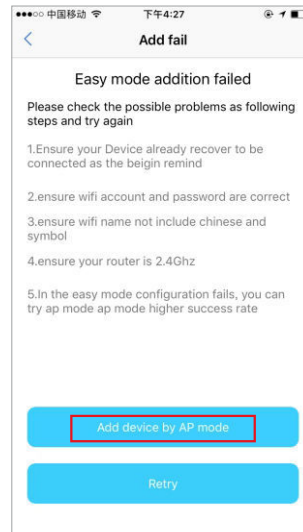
●●●○○ 中国移动 下午4:27

<

Add fail

Easy mode addition failed

Please check the possible problems as following steps and try again

1.Ensure your Device already recover to be connected as the beigin remind

2.ensure wifi account and password are correct

3.ensure wifi name not include chinese and symbol

4.ensure your router is 2.4Ghz

5.In the easy mode configuration fails, you can try ap mode ap mode higher success rate

Add device by AP mode

Retry